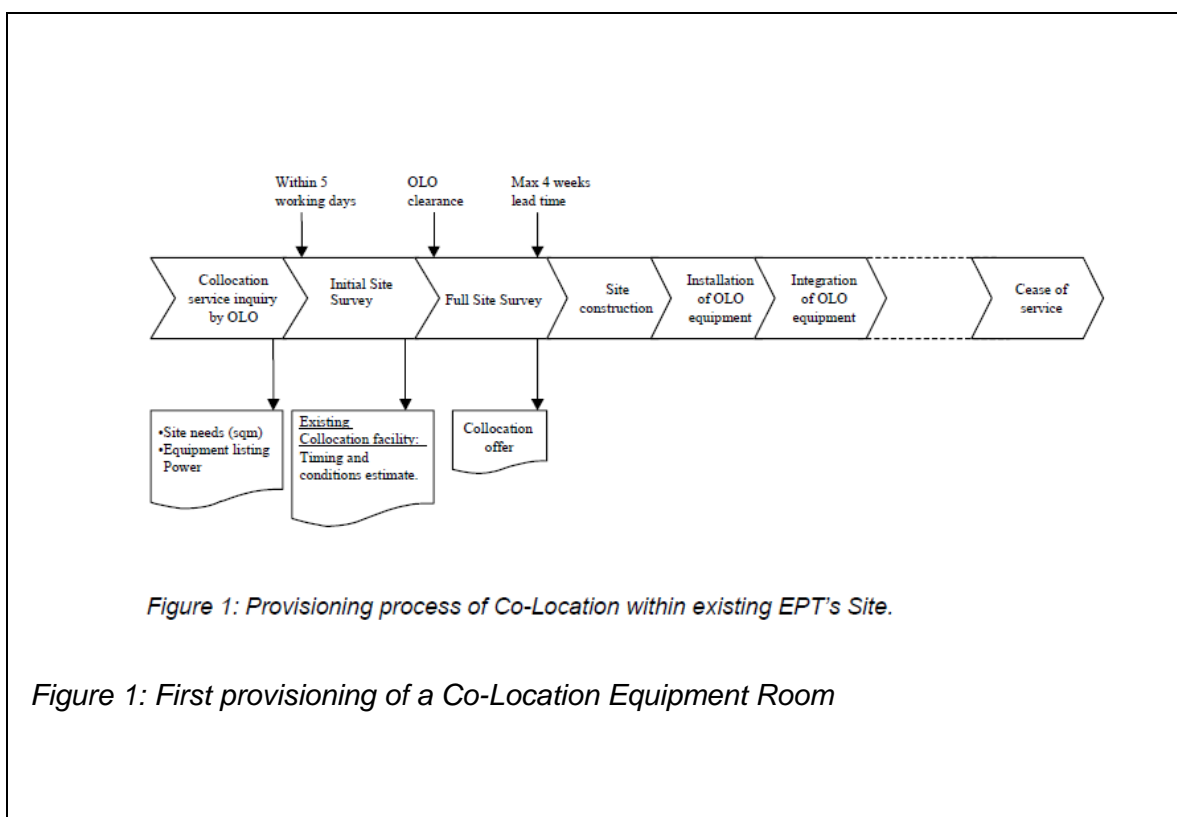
Within 5 working days

OLO clearance

Max 4 weeks lead time

Collocation service inquiry by OLO

Initial Site Survey

Full Site Survey

Site construction

Installation of OLO equipment

Integration of OLO equipment

Cease of service

•Site needs (sqm)
•Equipment listing
Power

Existing Collocation facility:
Timing and conditions estimate.

Collocation offer

Figure 1: Provisioning process of Co-Location within existing EPT's Site.

Figure 1: First provisioning of a Co-Location Equipment Room